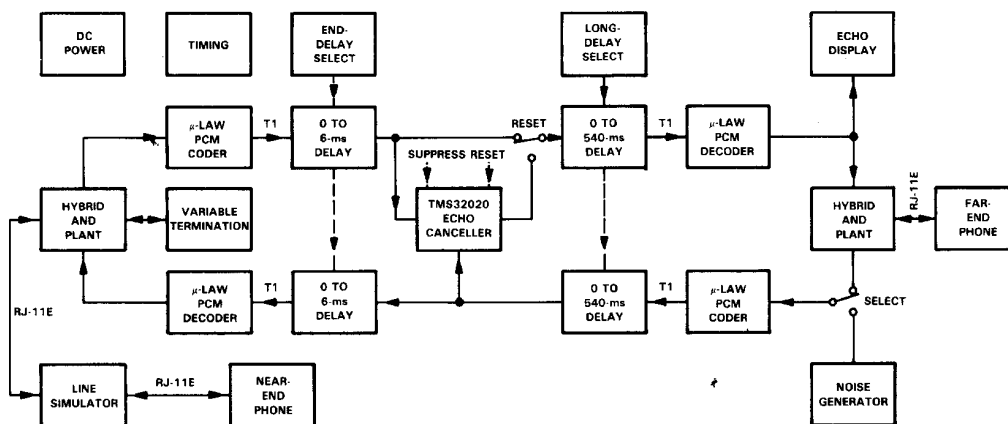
DC POWER

TIMING

END-DELAY SELECT

LONG-DELAY SELECT

ECHO DISPLAY

$\mu$-LAW PCM CODER

T1

0 TO 6-ms DELAY

RESET

0 TO 540-ms DELAY

T1

$\mu$-LAW PCM DECODER

SUPPRESS RESET

HYBRID AND PLANT

VARIABLE TERMINATION

TMS32020 ECHO CANCELLER

RJ-11E

HYBRID AND PLANT

FAR-END PHONE

$\mu$-LAW PCM DECODER

T1

0 TO 6-ms DELAY

0 TO 540-ms DELAY

T1

$\mu$-LAW PCM CODER

SELECT

RJ-11E

LINE SIMULATOR

RJ-11E

NEAR-END PHONE

NOISE GENERATOR